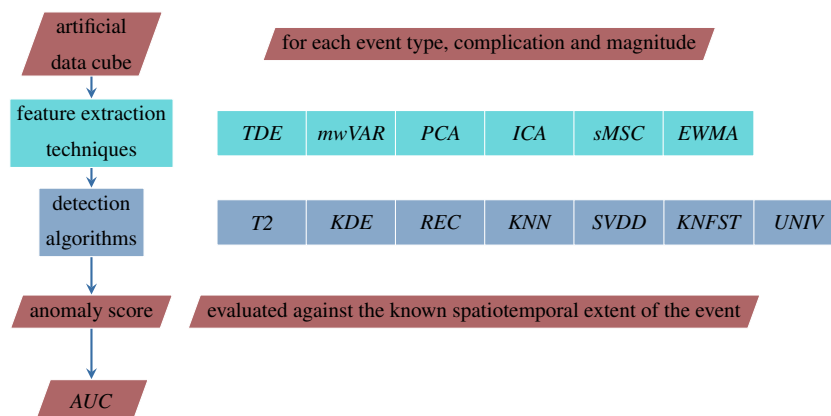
artificial data cube

for each event type, complication and magnitude

feature extraction techniques

| TDE | mwVAR | PCA | ICA | sMSC | EWMA |
|---|---|---|---|---|---|

detection algorithms

| T2 | KDE | REC | KNN | SVDD | KNFST | UNIV |
|---|---|---|---|---|---|---|

anomaly score

evaluated against the known spatiotemporal extent of the event

AUC